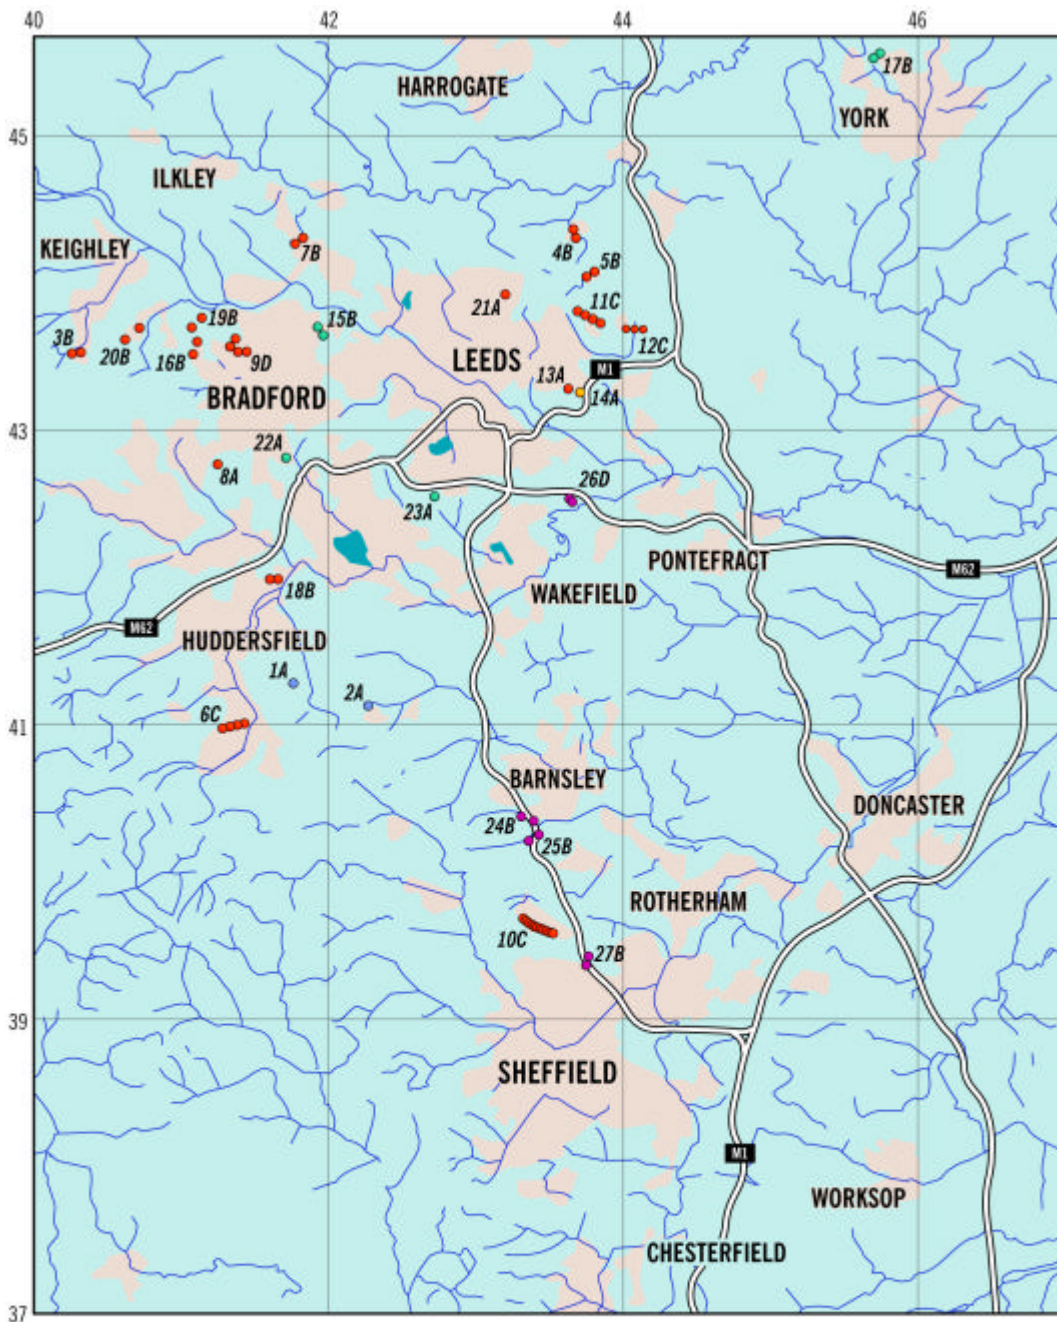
40
42
44
46
45
43
41
39
37
HARROGATE
17B
YORK
ILKLEY
KEIGHLEY
7B
4B
5B
21A
11C
3B
20B
19B
15B
16B
9D
12C
LEEDS
13A
M1
14A
BRADFORD
22A
8A
26D
23A
PONTEFRACT
M62
18B
WAKEFIELD
M62
HUDDERSFIELD
1A
2A
6C
BARNSLEY
DONCASTER
24B
25B
ROTHERHAM
10C
27B
SHEFFIELD
M1
WORKSOP
CHESTERFIELD